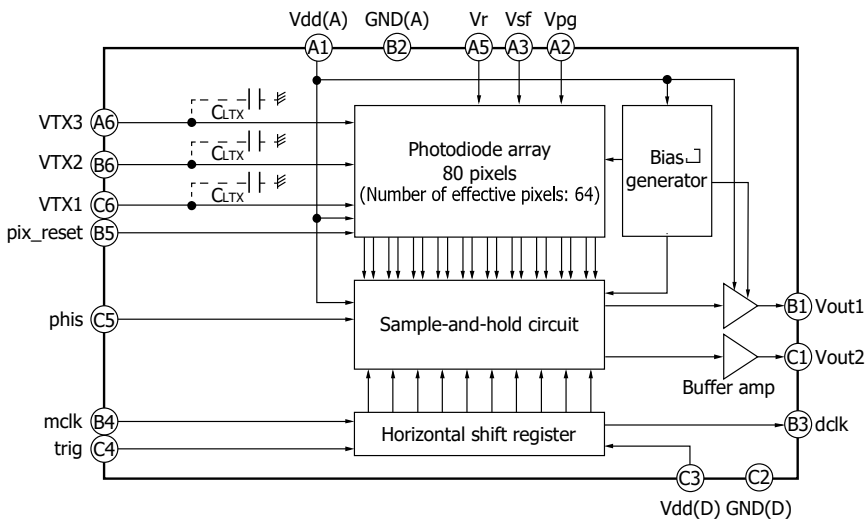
Vdd(A) GND(A) Vr Vsf Vpg

A1 B2 A5 A3 A2

VTX3 A6
VTX2 B6
VTX1 C6
pix_reset B5

$C_{LTX}$
$C_{LTX}$
$C_{LTX}$

Photodiode array
80 pixels
(Number of effective pixels: 64)

Bias
generator

phis C5

Sample-and-hold circuit

B1 Vout1
C1 Vout2
Buffer amp

mclk B4
trig C4

Horizontal shift register

B3 dclk

C3 C2
Vdd(D) GND(D)